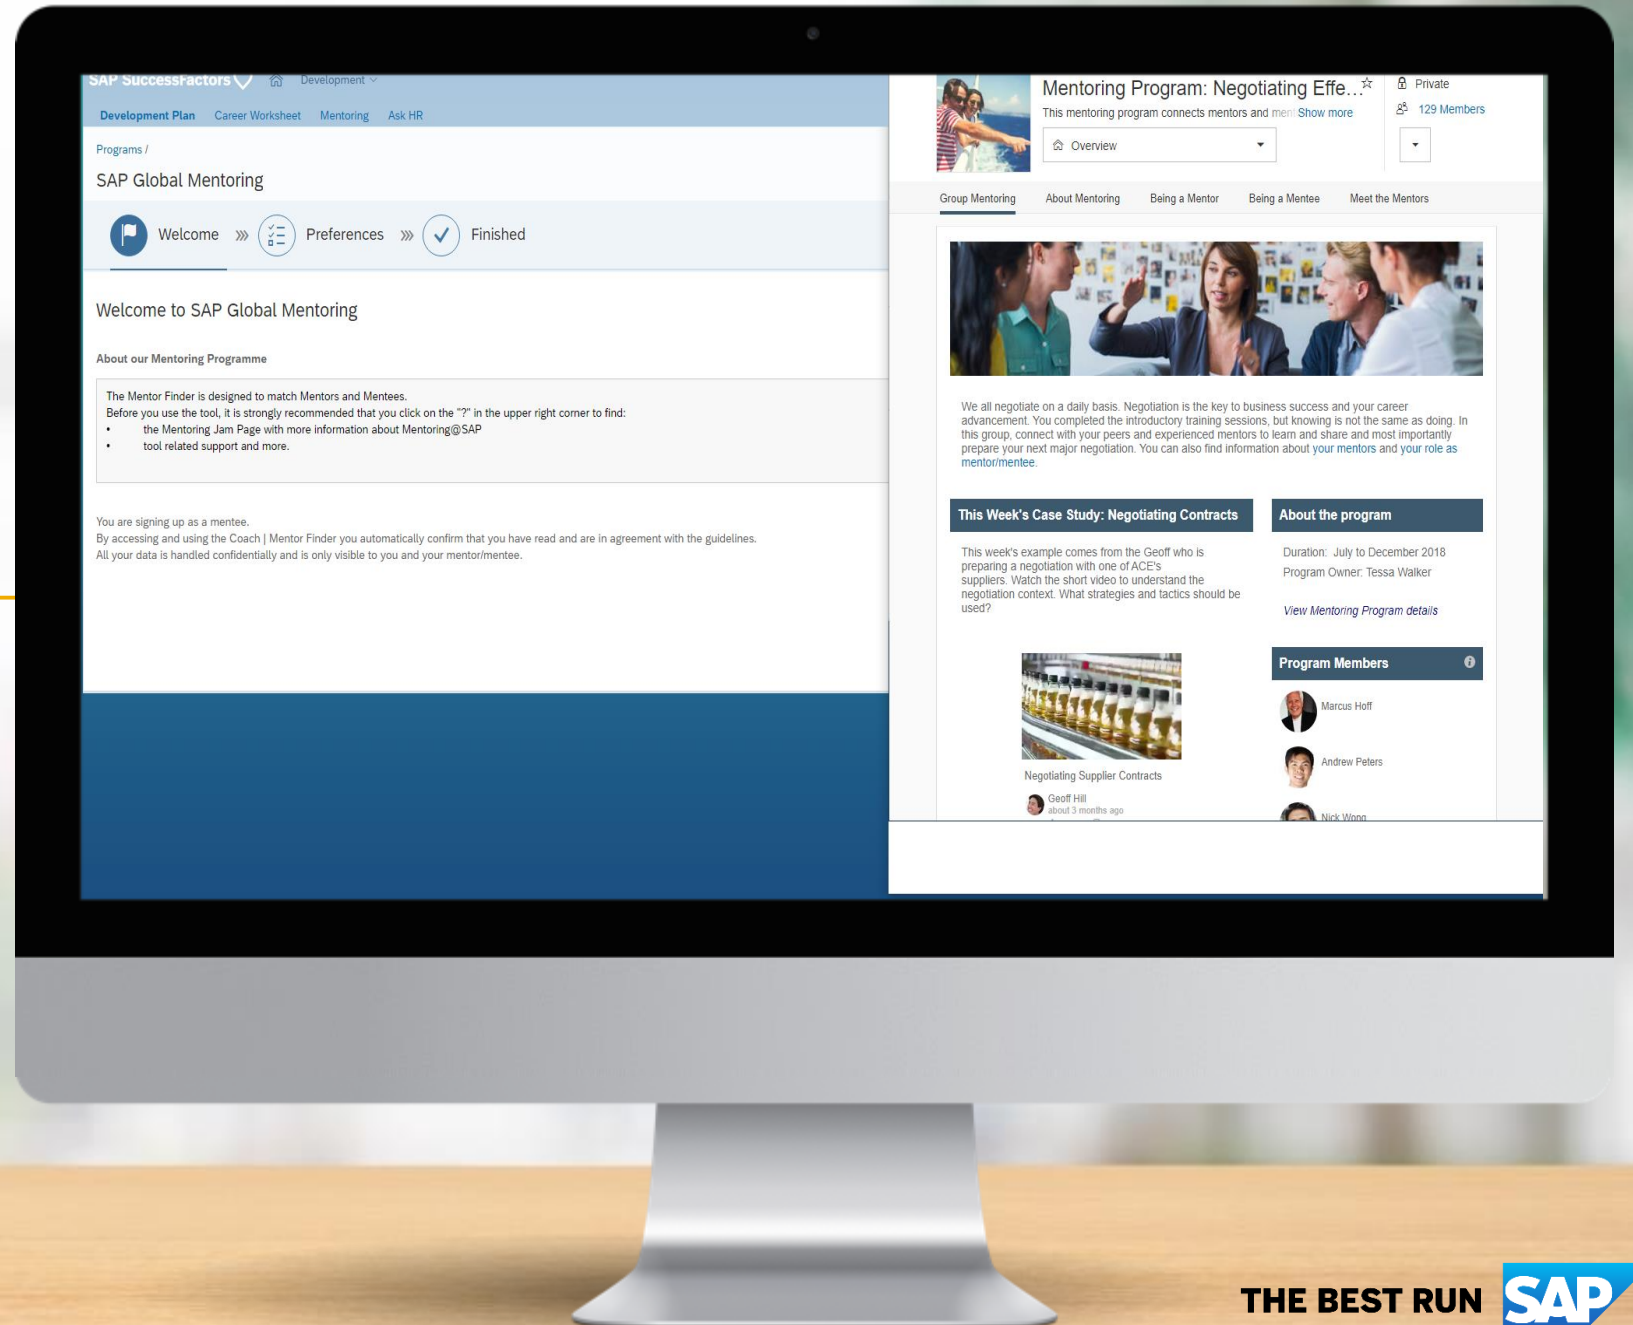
SAP SuccessFactors Development

Development Plan Career Worksheet Mentoring Ask HR

Programs /

SAP Global Mentoring

Welcome Preferences Finished

Welcome to SAP Global Mentoring

About our Mentoring Programme

The Mentor Finder is designed to match Mentors and Mentees.
Before you use the tool, it is strongly recommended that you click on the "?" in the upper right corner to find:
• the Mentoring Jam Page with more information about Mentoring@SAP
• tool related support and more.

You are signing up as a mentee.
By accessing and using the Coach | Mentor Finder you automatically confirm that you have read and are in agreement with the guidelines.
All your data is handled confidentially and is only visible to you and your mentor/mentee.

Mentoring Program: Negotiating Effe...

This mentoring program connects mentors and men Show more

Overview

Private

129 Members

Group Mentoring About Mentoring Being a Mentor Being a Mentee Meet the Mentors

We all negotiate on a daily basis. Negotiation is the key to business success and your career advancement. You completed the introductory training sessions, but knowing is not the same as doing. In this group, connect with your peers and experienced mentors to learn and share and most importantly prepare your next major negotiation. You can also find information about your mentors and your role as mentor/mentee.

This Week's Case Study: Negotiating Contracts

This week's example comes from the Geoff who is preparing a negotiation with one of ACE's suppliers. Watch the short video to understand the negotiation context. What strategies and tactics should be used?

Negotiating Supplier Contracts

Geoff Hill
about 3 months ago

About the program

Duration: July to December 2018
Program Owner: Tessa Walker

View Mentoring Program details

Program Members

Marcus Hoff

Andrew Peters

Nick Wong

THE BEST RUN SAP